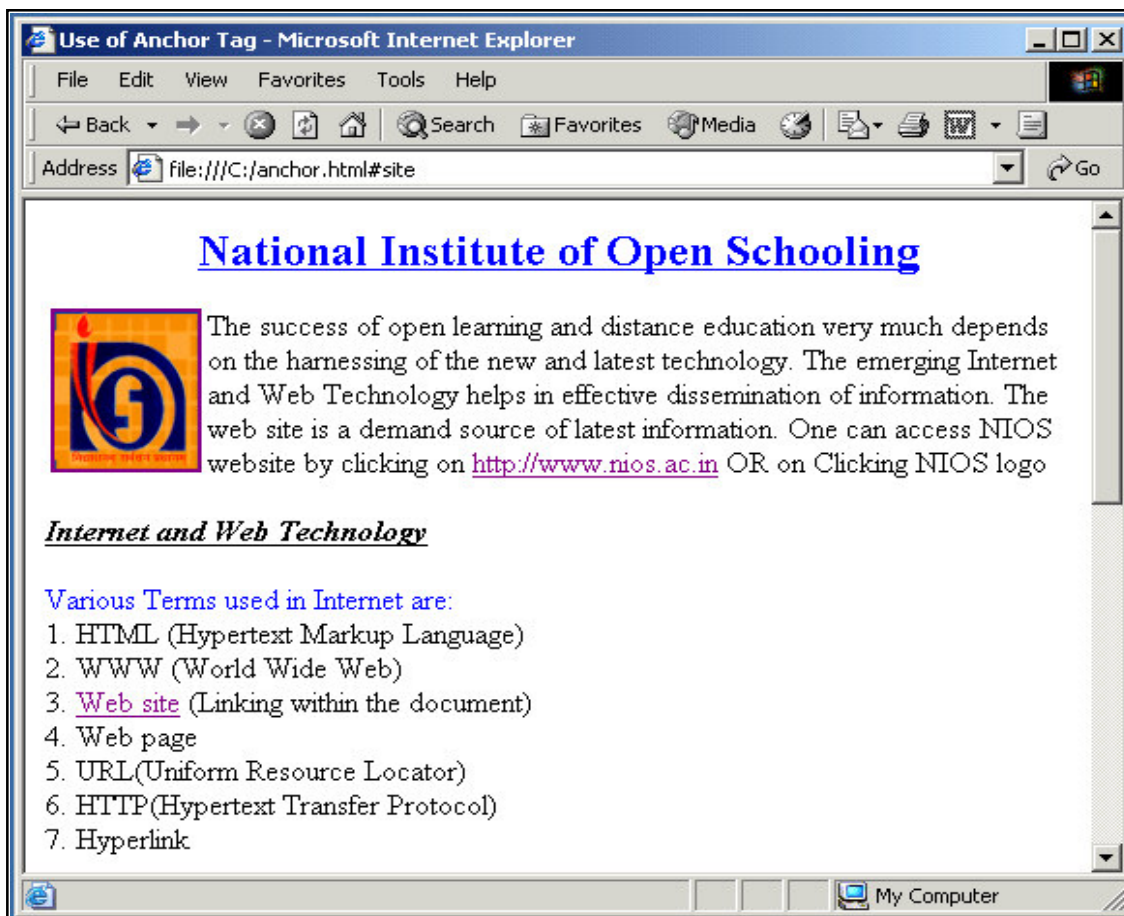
Use of Anchor Tag - Microsoft Internet Explorer

File Edit View Favorites Tools Help

Back Search Favorites Media

Address file:///C:/anchor.html#site Go

National Institute of Open Schooling

The success of open learning and distance education very much depends on the harnessing of the new and latest technology. The emerging Internet and Web Technology helps in effective dissemination of information. The web site is a demand source of latest information. One can access NIOS website by clicking on http://www.nios.ac.in OR on Clicking NIOS logo

Internet and Web Technology

Various Terms used in Internet are:
1. HTML (Hypertext Markup Language)
2. WWW (World Wide Web)
3. Web site (Linking within the document)
4. Web page
5. URL(Uniform Resource Locator)
6. HTTP(Hypertext Transfer Protocol)
7. Hyperlink

My Computer